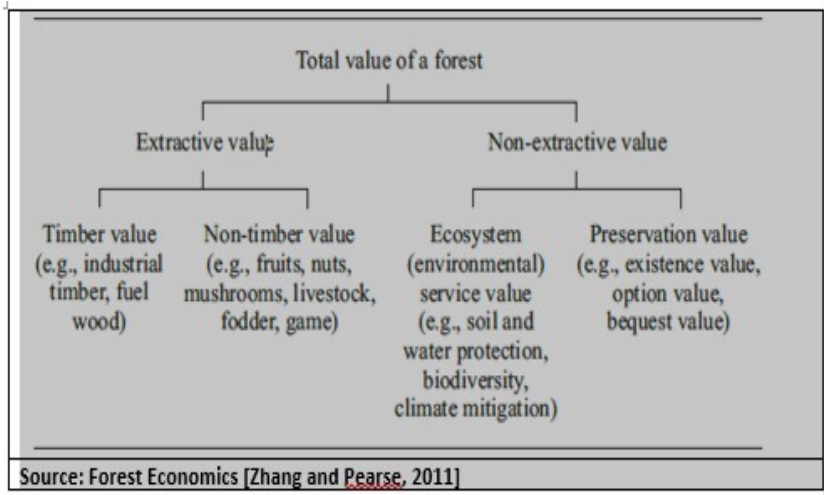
Total value of a forest

Extractive value

Non-extractive value

Timber value (e.g., industrial timber, fuel wood)

Non-timber value (e.g., fruits, nuts, mushrooms, livestock, fodder, game)

Ecosystem (environmental) service value (e.g., soil and water protection, biodiversity, climate mitigation)

Preservation value (e.g., existence value, option value, bequest value)

Source: Forest Economics [Zhang and Pearse, 2011]